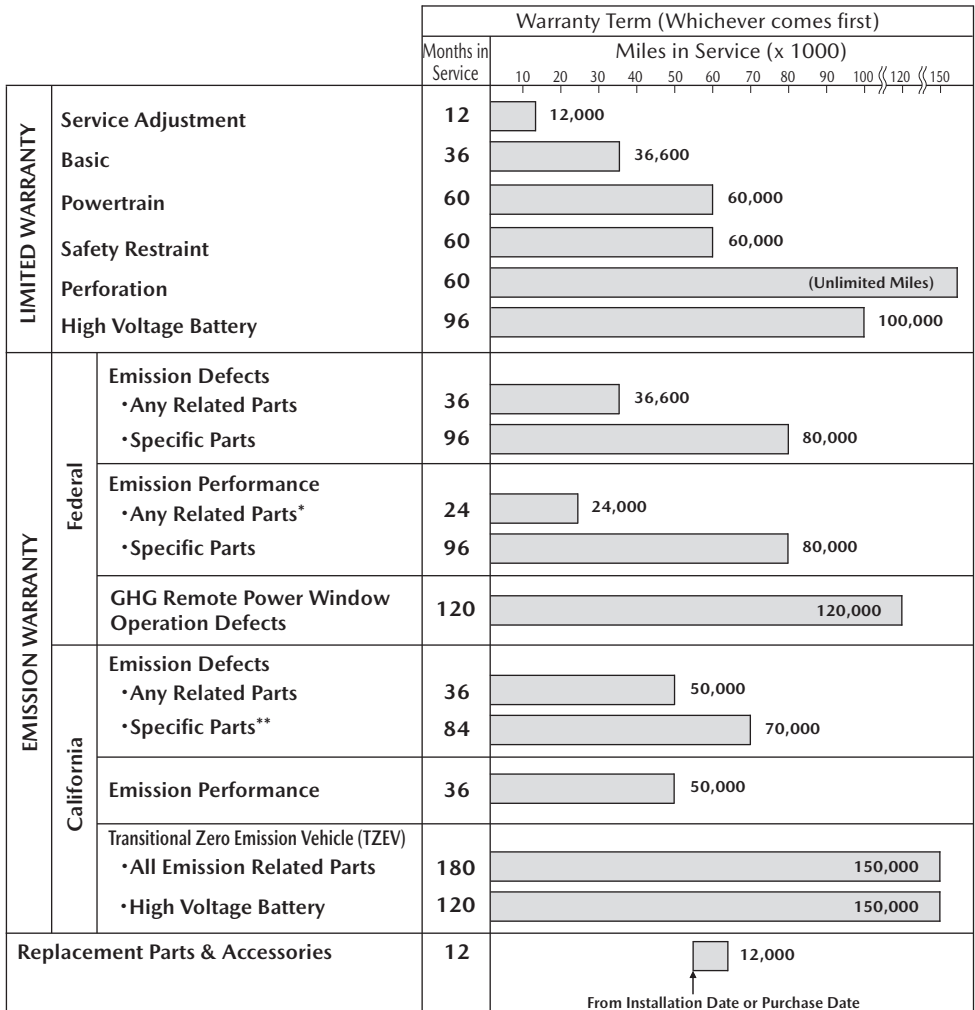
| | | | Warranty Term (Whichever comes first) |
|---|---|---|---|
| | | Months in Service | Miles in Service (x 1000) 10 20 30 40 50 60 70 80 90 100 120 150 |
| LIMITED WARRANTY | Service Adjustment | 12 | 12,000 |
| | Basic | 36 | 36,600 |
| | Powertrain | 60 | 60,000 |
| | Safety Restraint | 60 | 60,000 |
| | Perforation | 60 | (Unlimited Miles) |
| | High Voltage Battery | 96 | 100,000 |
| EMISSION WARRANTY | Federal | Emission Defects | |
| | | ·Any Related Parts | 36 | 36,600 |
| | | ·Specific Parts | 96 | 80,000 |
| | | Emission Performance | |
| | | ·Any Related Parts* | 24 | 24,000 |
| | | ·Specific Parts | 96 | 80,000 |
| | | GHG Remote Power Window Operation Defects | 120 | 120,000 |
| | California | Emission Defects | |
| | | ·Any Related Parts | 36 | 50,000 |
| | | ·Specific Parts** | 84 | 70,000 |
| | | Emission Performance | 36 | 50,000 |
| | | Transitional Zero Emission Vehicle (TZEV) | |
| | | ·All Emission Related Parts | 180 | 150,000 |
| | | ·High Voltage Battery | 120 | 150,000 |
| Replacement Parts & Accessories | | 12 | 12,000 From Installation Date or Purchase Date |